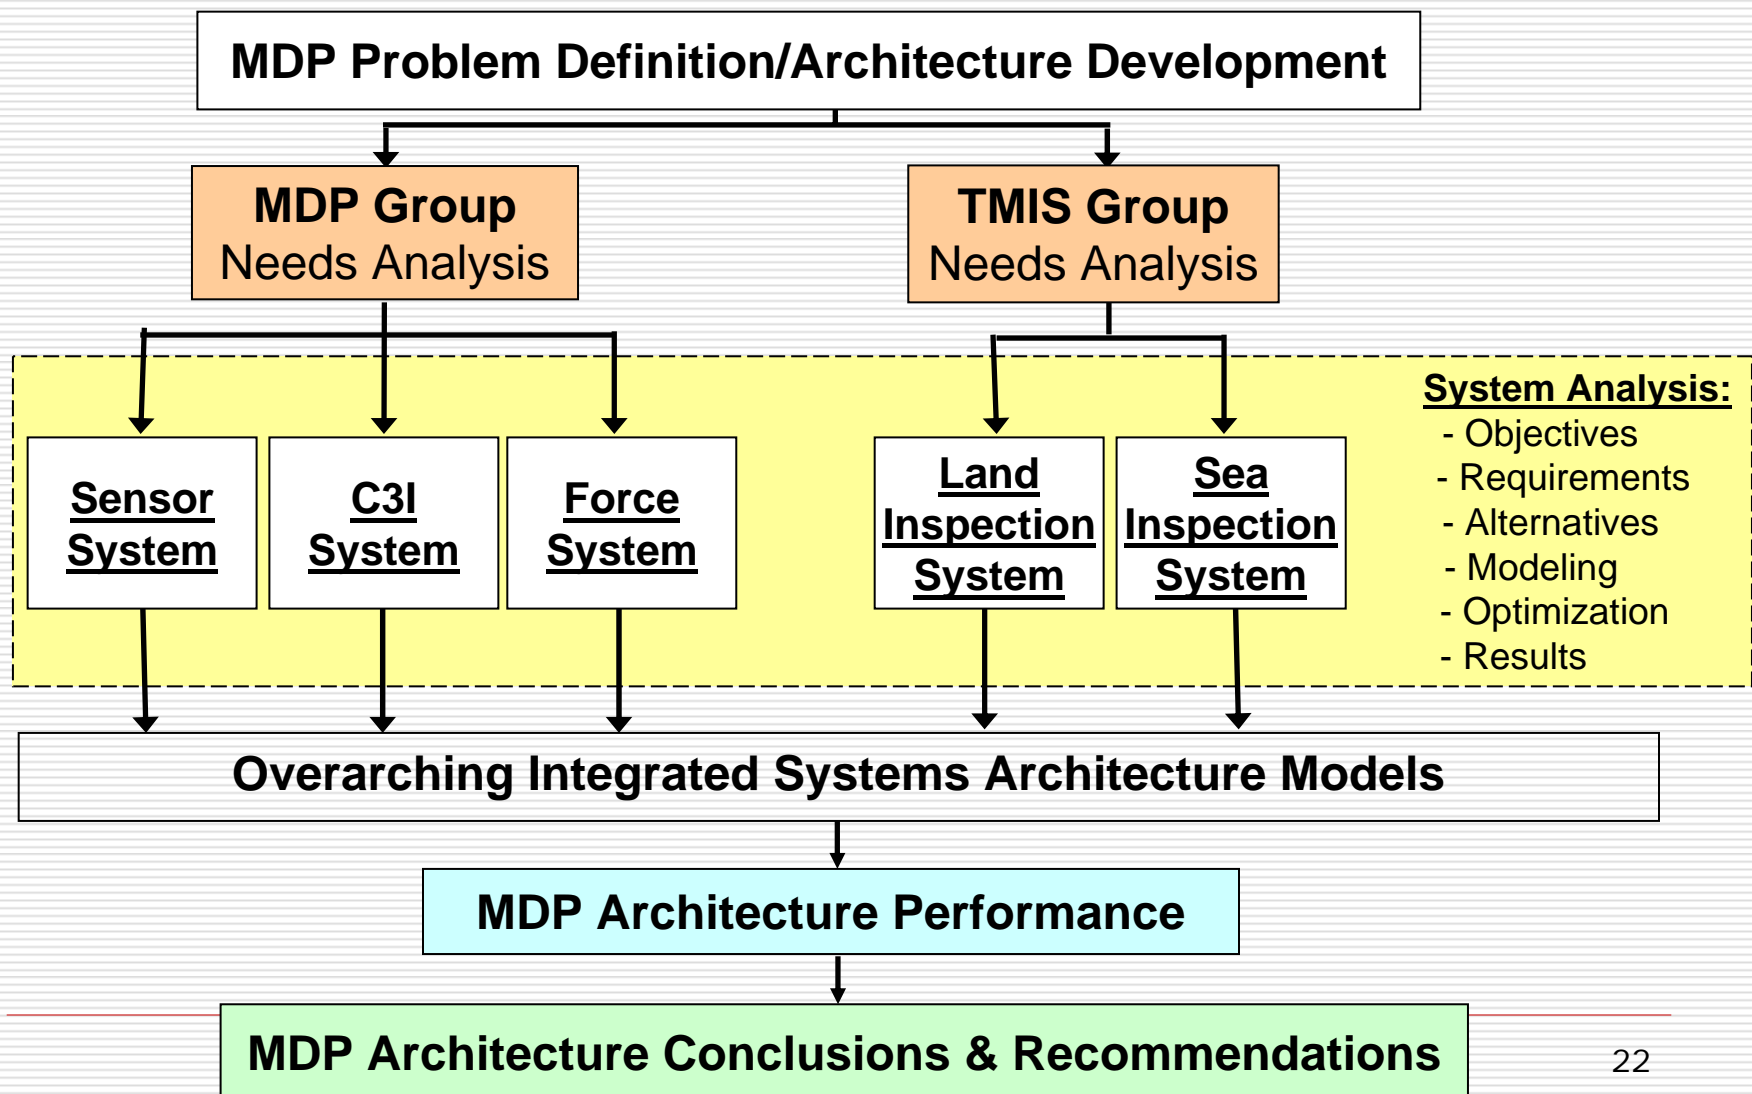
MDP Problem Definition/Architecture Development

MDP Group
Needs Analysis

TMIS Group
Needs Analysis

Sensor System

C3I System

Force System

Land Inspection System

Sea Inspection System

System Analysis:
- Objectives
- Requirements
- Alternatives
- Modeling
- Optimization
- Results

Overarching Integrated Systems Architecture Models

MDP Architecture Performance

MDP Architecture Conclusions & Recommendations

22